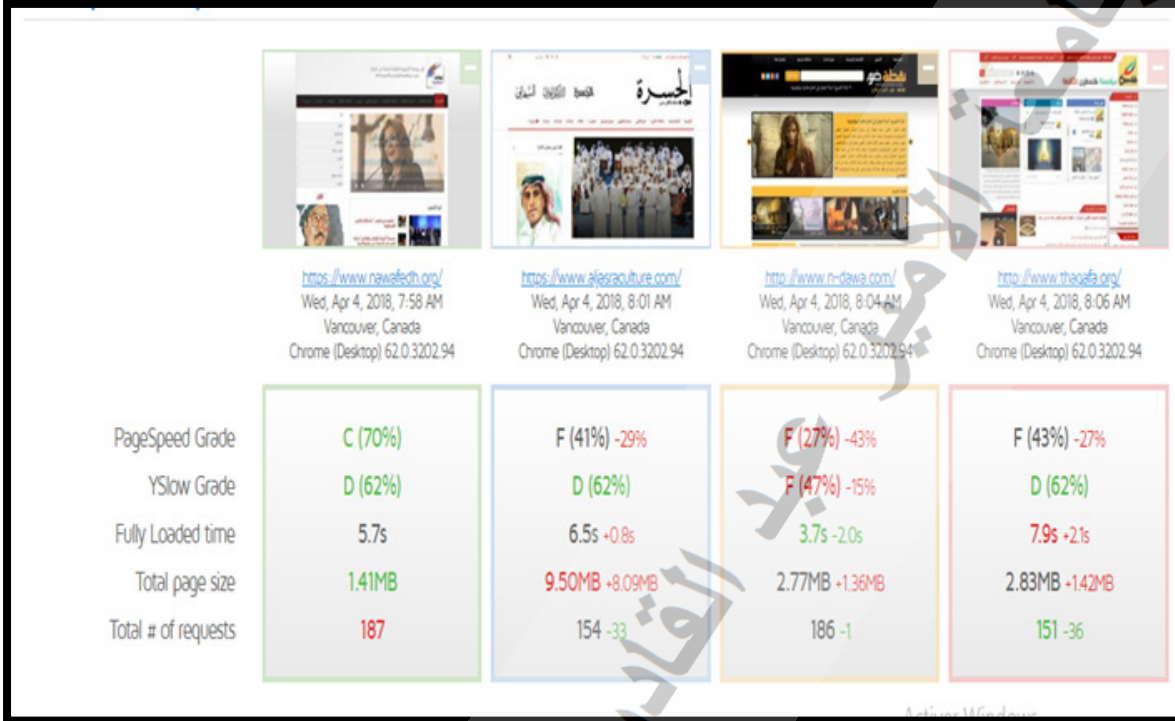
https://www.nawafedh.org/
Wed, Apr 4, 2018, 7:58 AM
Vancouver, Canada
Chrome (Desktop) 62.0.3202.94

https://www.aljasraculture.com/
Wed, Apr 4, 2018, 8:01 AM
Vancouver, Canada
Chrome (Desktop) 62.0.3202.94

http://www.n-dawa.com/
Wed, Apr 4, 2018, 8:04 AM
Vancouver, Canada
Chrome (Desktop) 62.0.3202.94

http://www.thaqafa.org/
Wed, Apr 4, 2018, 8:06 AM
Vancouver, Canada
Chrome (Desktop) 62.0.3202.94

| | | | | |
|---|---|---|---|---|
| PageSpeed Grade | C (70%) | F (41%) -29% | F (27%) -43% | F (43%) -27% |
| YSlow Grade | D (62%) | D (62%) | F (47%) -15% | D (62%) |
| Fully Loaded time | 5.7s | 6.5s +0.8s | 3.7s -2.0s | 7.9s +2.1s |
| Total page size | 1.41MB | 9.50MB +8.09MB | 2.77MB +1.36MB | 2.83MB +1.42MB |
| Total # of requests | 187 | 154 -33 | 186 -1 | 151 -36 |

الجسرة

عبد القادر أمير

Activer Windows